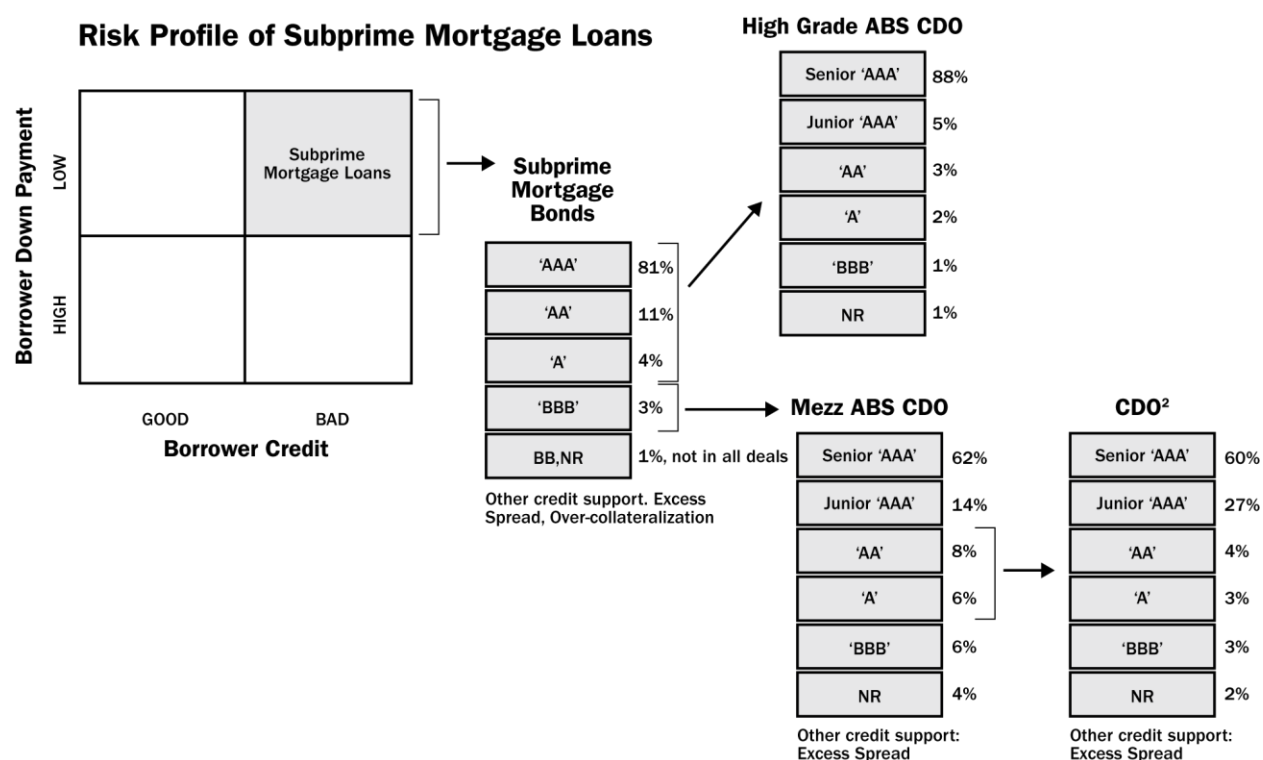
Risk Profile of Subprime Mortgage Loans

Borrower Down Payment

LOW

HIGH

Subprime Mortgage Loans

GOOD

BAD

Borrower Credit

Subprime Mortgage Bonds

| | |
|---|---|
| 'AAA' | 81% |
| 'AA' | 11% |
| 'A' | 4% |
| 'BBB' | 3% |
| BB,NR | 1%, not in all deals |

Other credit support. Excess Spread, Over-collateralization

High Grade ABS CDO

| | |
|---|---|
| Senior 'AAA' | 88% |
| Junior 'AAA' | 5% |
| 'AA' | 3% |
| 'A' | 2% |
| 'BBB' | 1% |
| NR | 1% |

Mezz ABS CDO

| | |
|---|---|
| Senior 'AAA' | 62% |
| Junior 'AAA' | 14% |
| 'AA' | 8% |
| 'A' | 6% |
| 'BBB' | 6% |
| NR | 4% |

Other credit support: Excess Spread

CDO$^2$

| | |
|---|---|
| Senior 'AAA' | 60% |
| Junior 'AAA' | 27% |
| 'AA' | 4% |
| 'A' | 3% |
| 'BBB' | 3% |
| NR | 2% |

Other credit support: Excess Spread